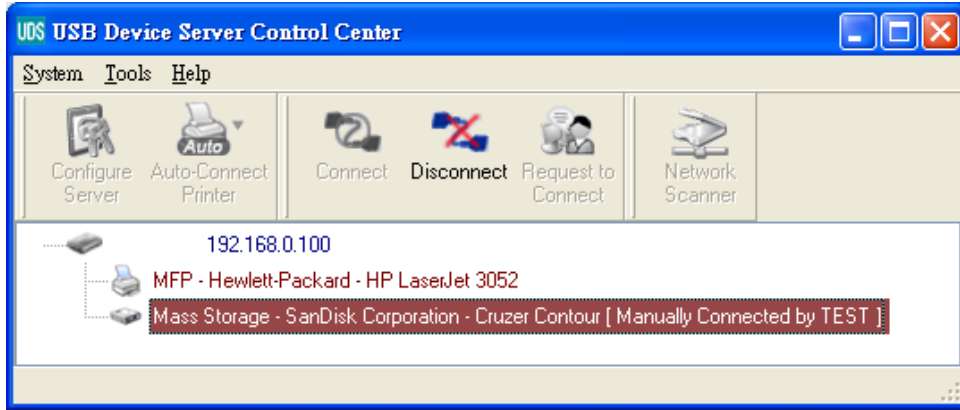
UDS USB Device Server Control Center

System Tools Help

Configure Server

Auto

Auto-Connect Printer

Connect

Disconnect

Request to Connect

Network Scanner

192.168.0.100

MFP - Hewlett-Packard - HP LaserJet 3052

Mass Storage - SanDisk Corporation - Cruzer Contour [ Manually Connected by TEST ]